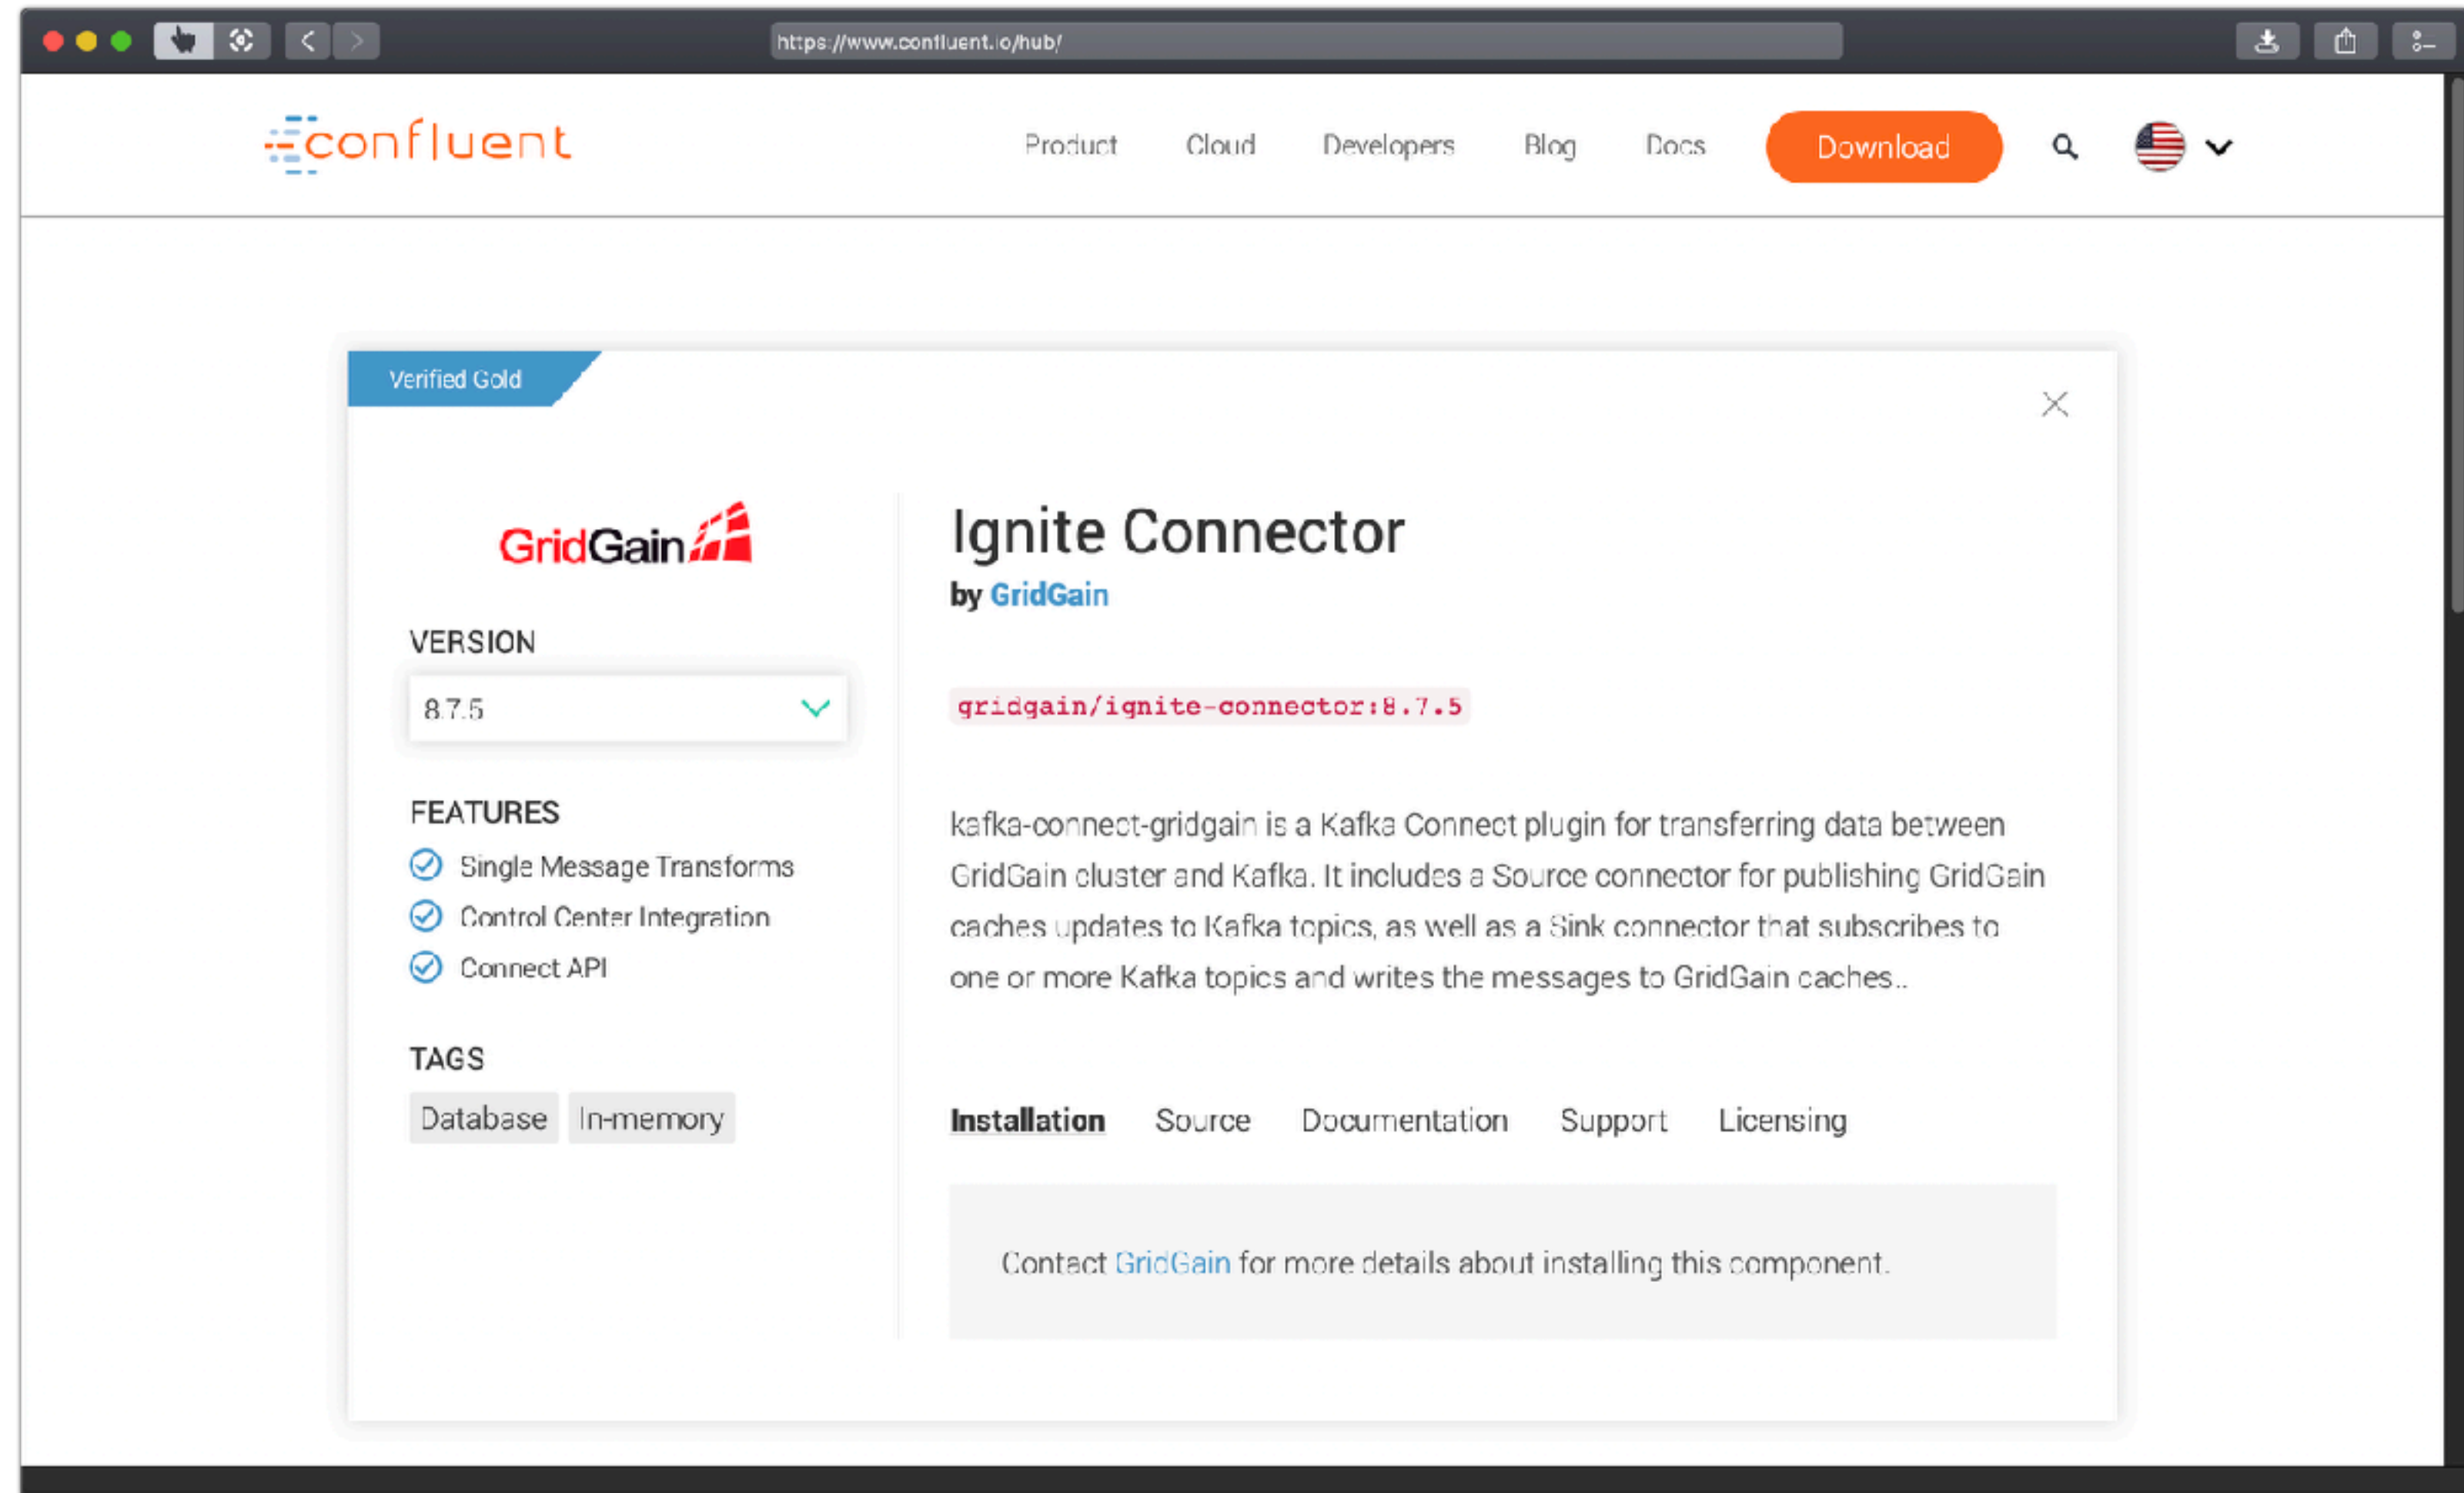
https://www.confluent.io/hub/

confluent

Product Cloud Developers Blog Docs Download

Verified Gold

GridGain

VERSION

8.7.5

FEATURES

Single Message Transforms

Control Center Integration

Connect API

TAGS

Database In-memory

Ignite Connector

by GridGain

gridgain/ignite-connector:8.7.5

kafka-connect-gridgain is a Kafka Connect plugin for transferring data between GridGain cluster and Kafka. It includes a Source connector for publishing GridGain caches updates to Kafka topics, as well as a Sink connector that subscribes to one or more Kafka topics and writes the messages to GridGain caches..

Installation Source Documentation Support Licensing

Contact GridGain for more details about installing this component.